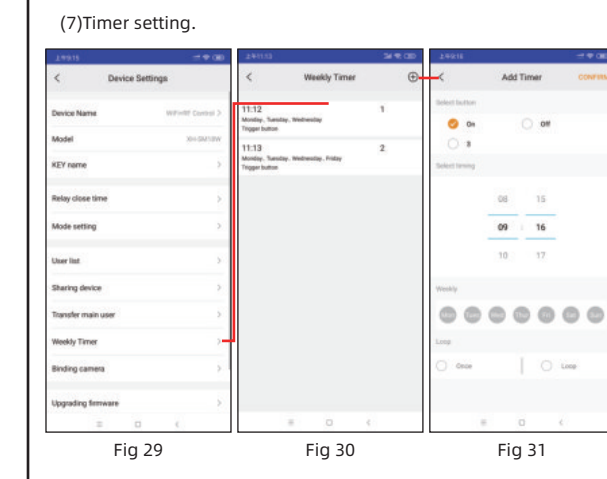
(7)Timer setting.

Device Settings

Device Name WIFI/RF Control >

Model XH-SM18W

KEY name >

Relay close time >

Mode setting >

User list >

Sharing device >

Transfer main user >

Weekly Timer >

Binding camera >

Upgrading firmware >

Fig 29

Weekly Timer

11:12 1
Monday, Tuesday, Wednesday
Trigger button

11:13 2
Monday, Tuesday, Wednesday, Friday
Trigger button

Fig 30

Add Timer CONFIRM

Select button

On Off

3

Select timing

08 15

09 16

10 17

Weekly

Mon Tue Wed Thu Fri Sat Sun

Loop

Once Loop

Fig 31